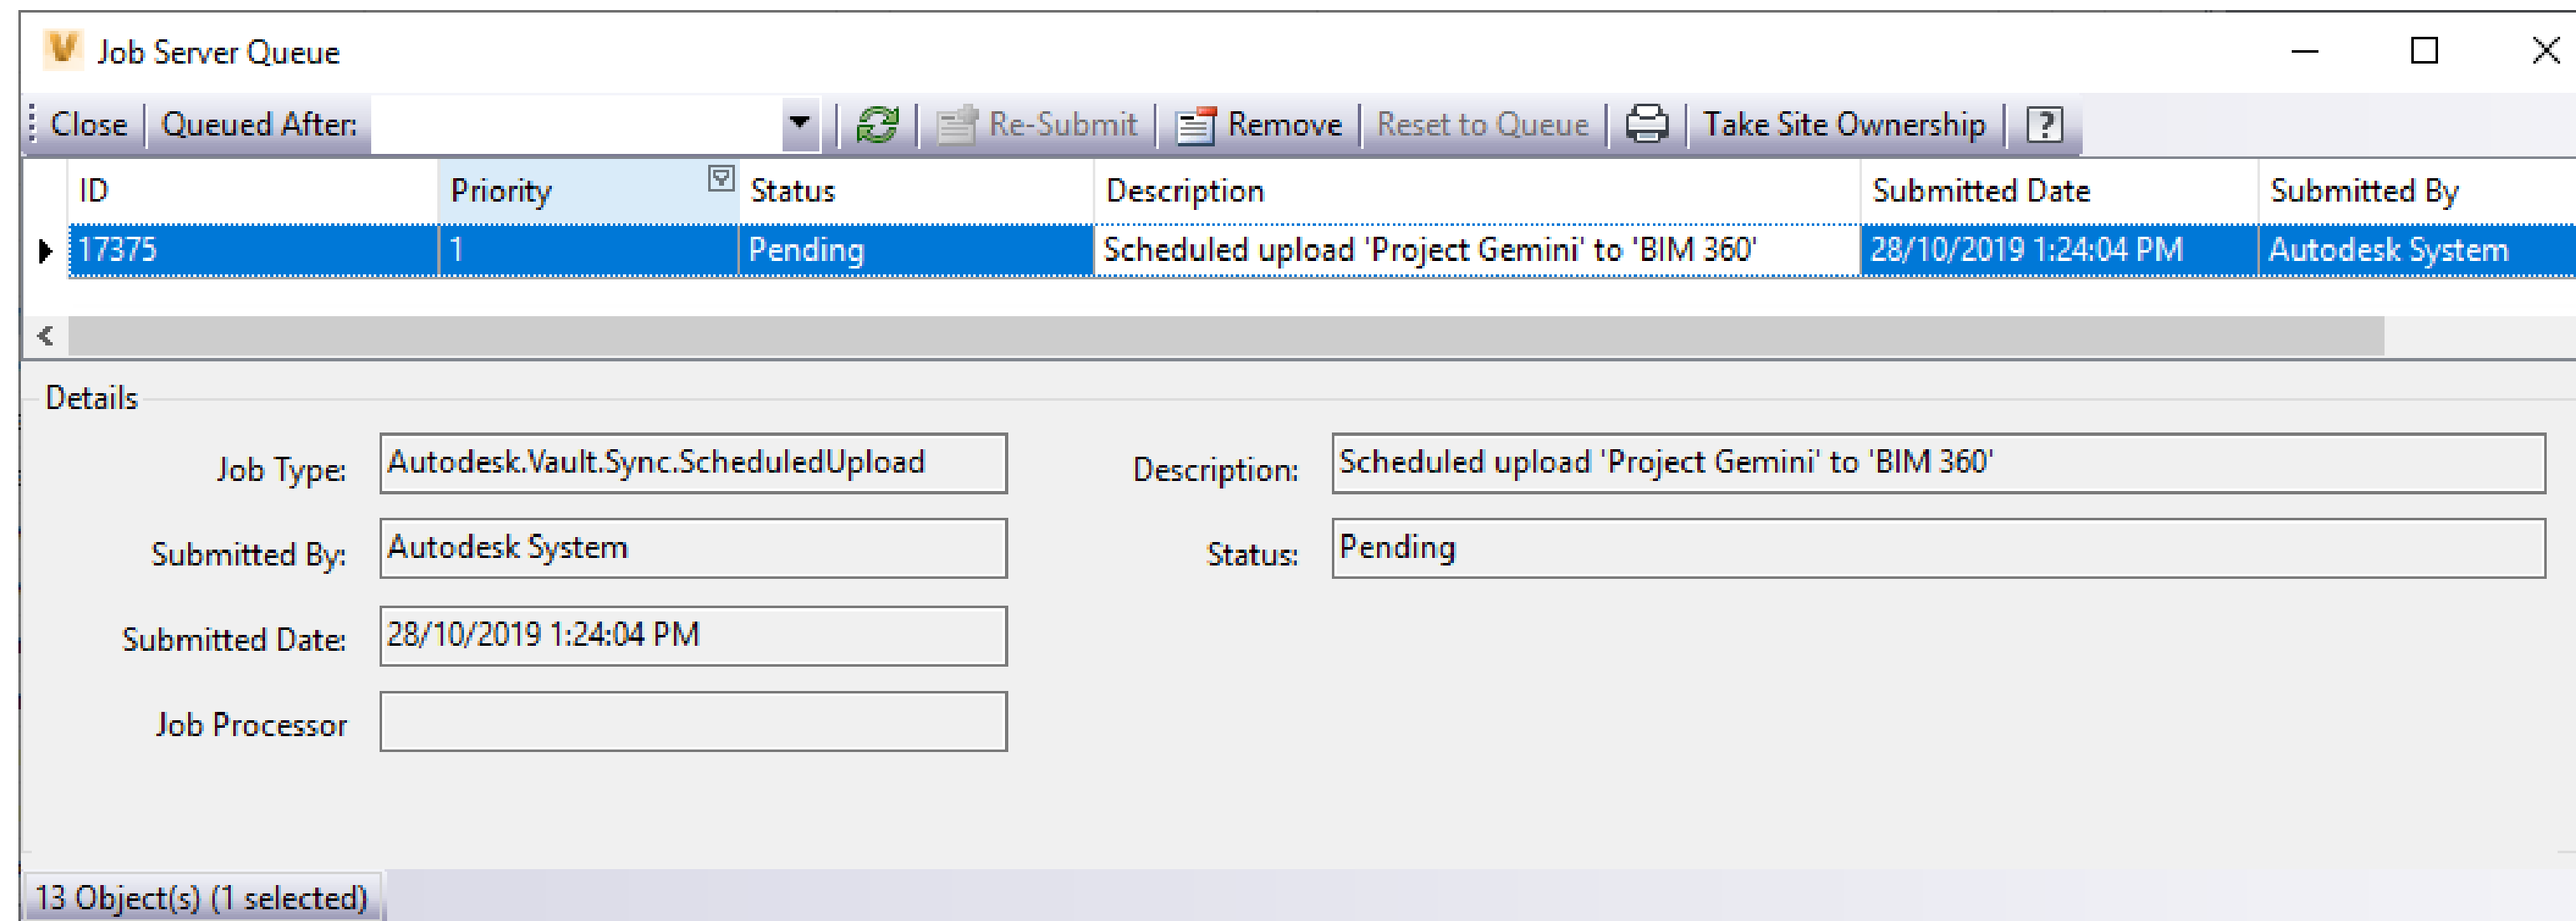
Job Server Queue

Close | Queued After: | Re-Submit | Remove | Reset to Queue | Take Site Ownership | ?

| ID | Priority | Status | Description | Submitted Date | Submitted By |
|---|---|---|---|---|---|
| 17375 | 1 | Pending | Scheduled upload 'Project Gemini' to 'BIM 360' | 28/10/2019 1:24:04 PM | Autodesk System |

Details

Job Type: Autodesk.Vault.Sync.ScheduledUpload

Description: Scheduled upload 'Project Gemini' to 'BIM 360'

Submitted By: Autodesk System

Status: Pending

Submitted Date: 28/10/2019 1:24:04 PM

Job Processor

13 Object(s) (1 selected)